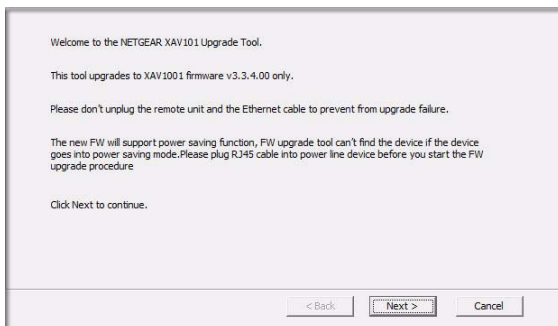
Welcome to the NETGEAR XAV101 Upgrade Tool.

This tool upgrades to XAV1001 firmware v3.3.4.00 only.

Please don't unplug the remote unit and the Ethernet cable to prevent from upgrade failure.

The new FW will support power saving function, FW upgrade tool can't find the device if the device goes into power saving mode.Please plug RJ45 cable into power line device before you start the FW upgrade procedure

Click Next to continue.

< Back

Next >

Cancel